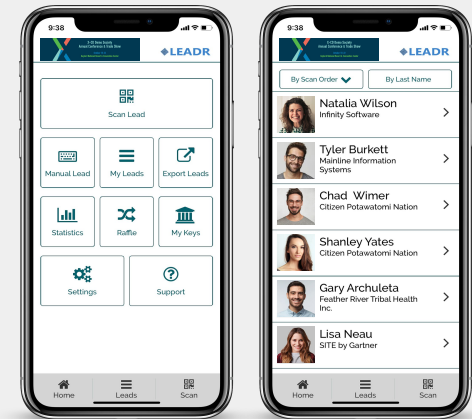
9:38

LEADR

Scan Lead

Manual Lead

My Leads

Export Leads

Statistics

Raffle

My Keys

Settings

Support

Home

Leads

Scan

9:38

LEADR

By Scan Order

By Last Name

Natalia Wilson
Infinity Software

Tyler Burkett
Mainline Information Systems

Chad Wimer
Citizen Potawatomi Nation

Shanley Yates
Citizen Potawatomi Nation

Gary Archuleta
Feather River Tribal Health Inc.

Lisa Neau
SITE by Gartner

Home

Leads

Scan